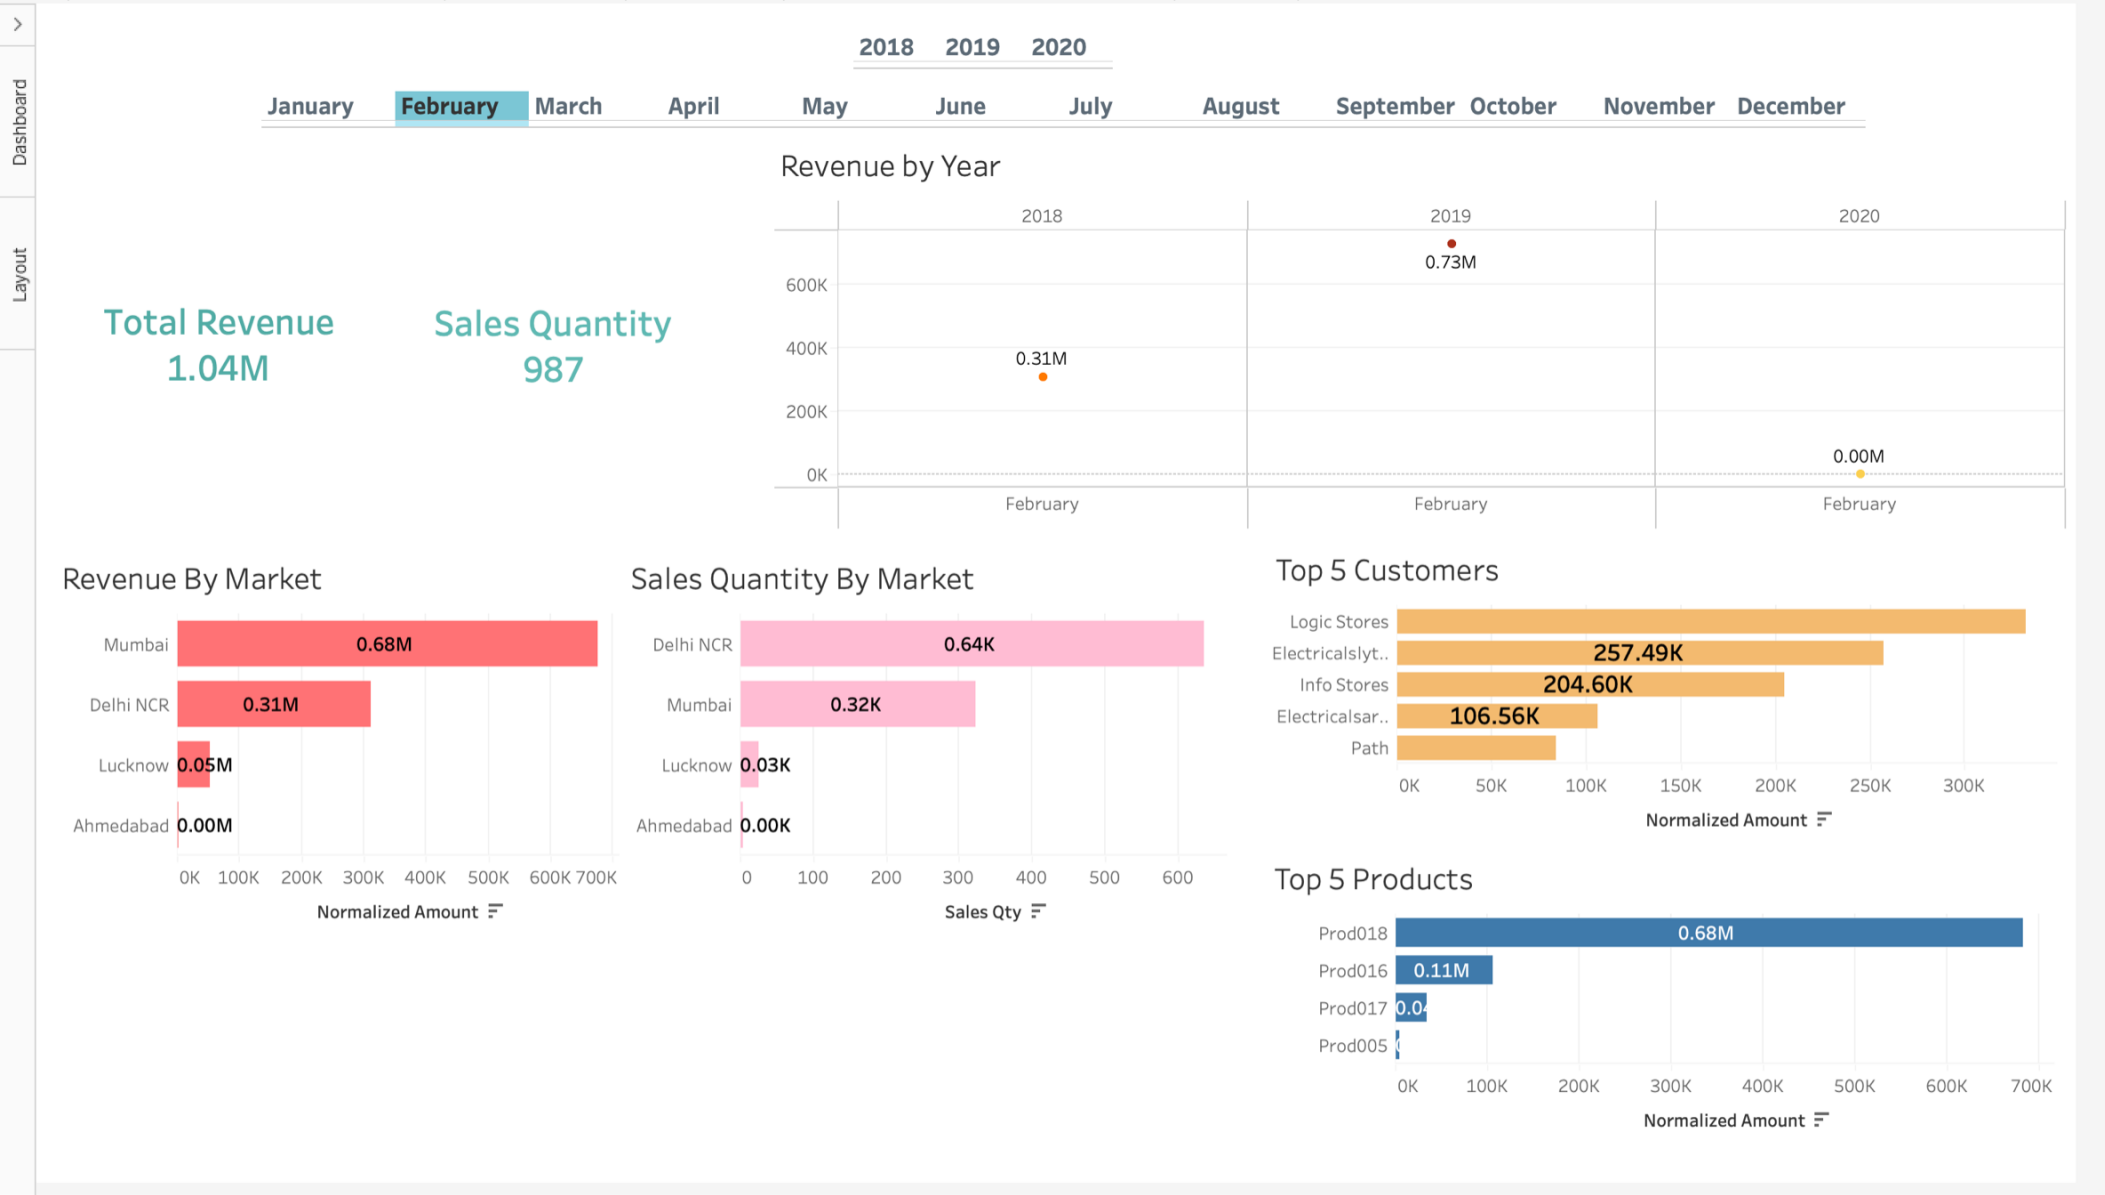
Dashboard
Layout

2018 2019 2020

January February March April May June July August September October November December

Revenue by Year

2018 2019 2020

600K
400K
200K
0K

0.73M
0.31M
0.00M

February February February

Total Revenue
1.04M

Sales Quantity
987

Revenue By Market

Mumbai 0.68M
Delhi NCR 0.31M
Lucknow 0.05M
Ahmedabad 0.00M

0K 100K 200K 300K 400K 500K 600K 700K
Normalized Amount

Sales Quantity By Market

Delhi NCR 0.64K
Mumbai 0.32K
Lucknow 0.03K
Ahmedabad 0.00K

0 100 200 300 400 500 600
Sales Qty

Top 5 Customers

Logic Stores
Electricalslyt.. 257.49K
Info Stores 204.60K
Electricalsar.. 106.56K
Path

0K 50K 100K 150K 200K 250K 300K
Normalized Amount

Top 5 Products

Prod018 0.68M
Prod016 0.11M
Prod017 0.0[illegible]
Prod005

0K 100K 200K 300K 400K 500K 600K 700K
Normalized Amount